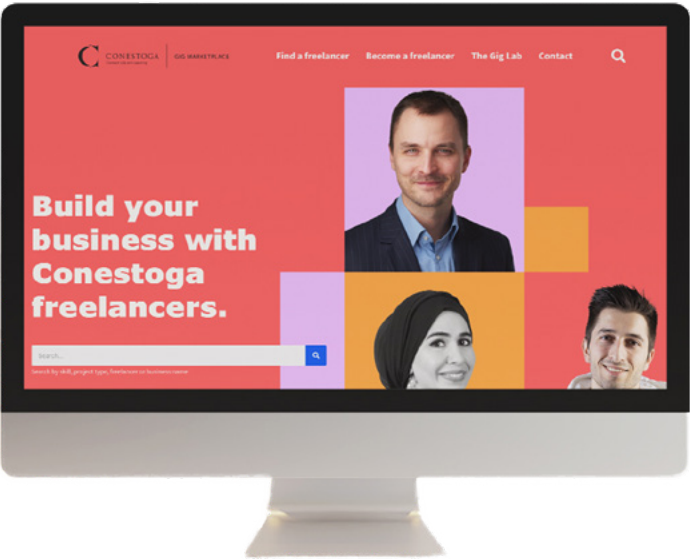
Conestoga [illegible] | GIG MARKETPLACE

Find a freelancer Become a freelancer The Gig Lab Contact

Build your business with Conestoga freelancers.

Search...

Search by skill, project type, freelancer or business name